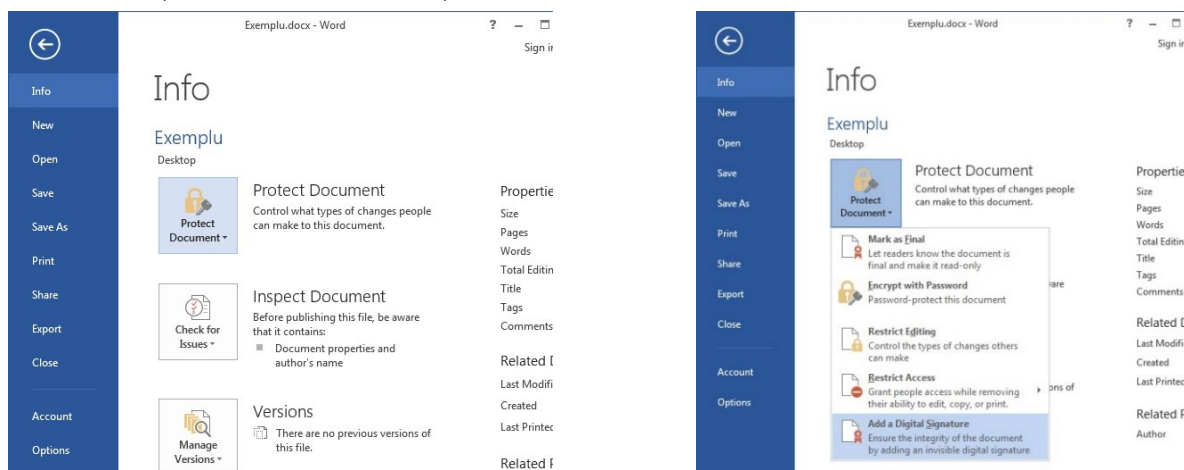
Exemplu.docx - Word

? – □

Sign i

Info
New
Open
Save
Save As
Print
Share
Export
Close
Account
Options

Info

Exemplu
Desktop

Protect Document
Control what types of changes people can make to this document.

Protect Document

Inspect Document
Before publishing this file, be aware that it contains:
Document properties and author's name

Check for Issues

Versions
There are no previous versions of this file.

Manage Versions

Propertie
Size
Pages
Words
Total Editin
Title
Tags
Comments

Related I
Last Modifi
Created
Last Printec

Related F

Exemplu.docx - Word

? – □

Sign i

Info
New
Open
Save
Save As
Print
Share
Export
Close
Account
Options

Info

Exemplu
Desktop

Protect Document
Control what types of changes people can make to this document.

Protect Document

Mark as Final
Let readers know the document is final and make it read-only

Encrypt with Password
Password-protect this document

Restrict Editing
Control the types of changes others can make

Restrict Access
Grant people access while removing their ability to edit, copy, or print.

Add a Digital Signature
Ensure the integrity of the document by adding an invisible digital signature

are

ons of

Propertie
Size
Pages
Words
Total Editin
Title
Tags
Comments

Related D
Last Modifi
Created
Last Printec

Related F
Author